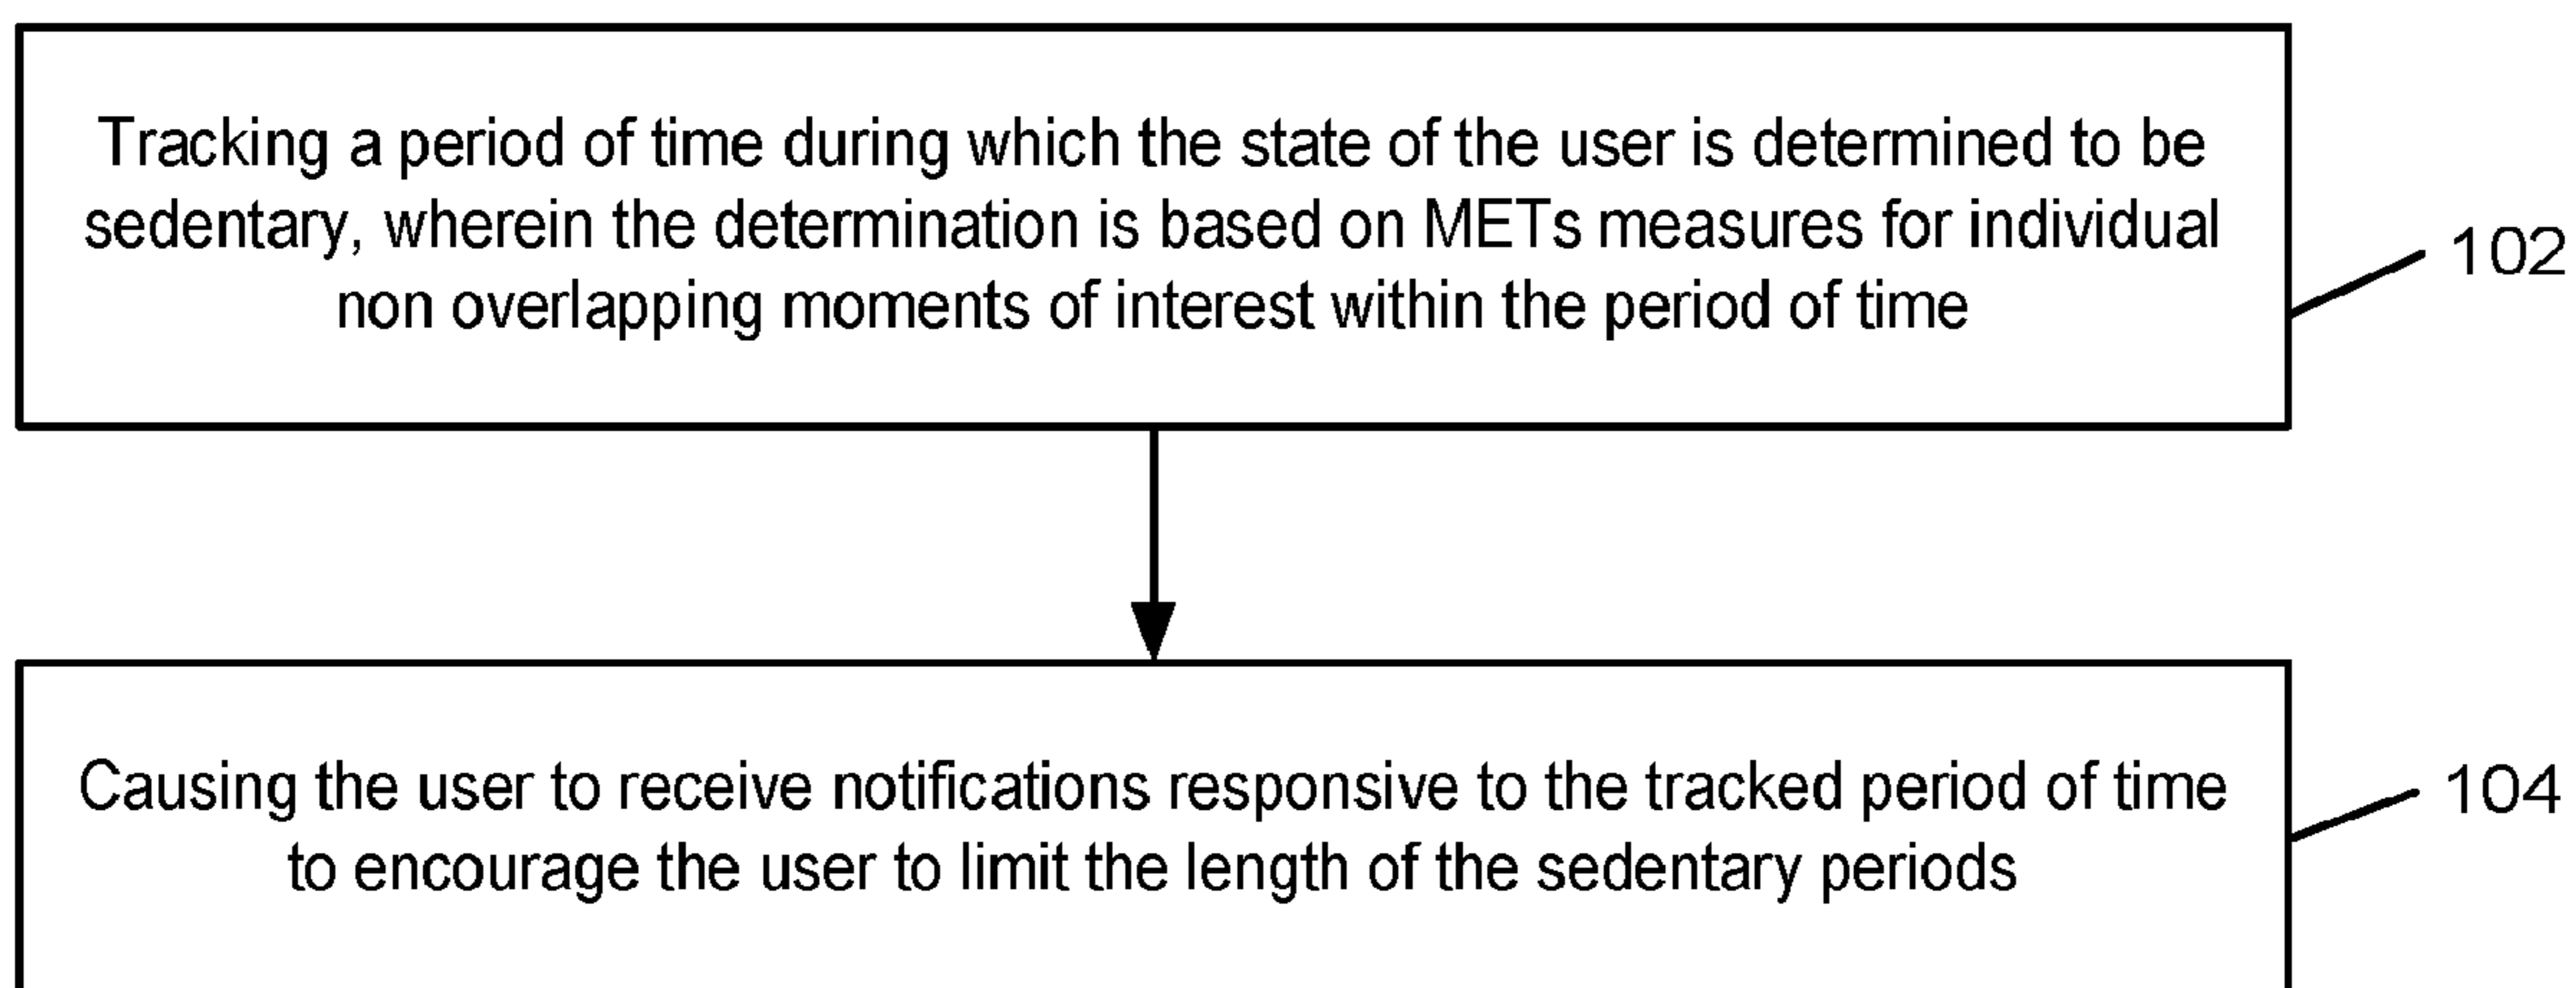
Tracking a period of time during which the state of the user is determined to be sedentary, wherein the determination is based on METs measures for individual non overlapping moments of interest within the period of time

102

Causing the user to receive notifications responsive to the tracked period of time to encourage the user to limit the length of the sedentary periods

104